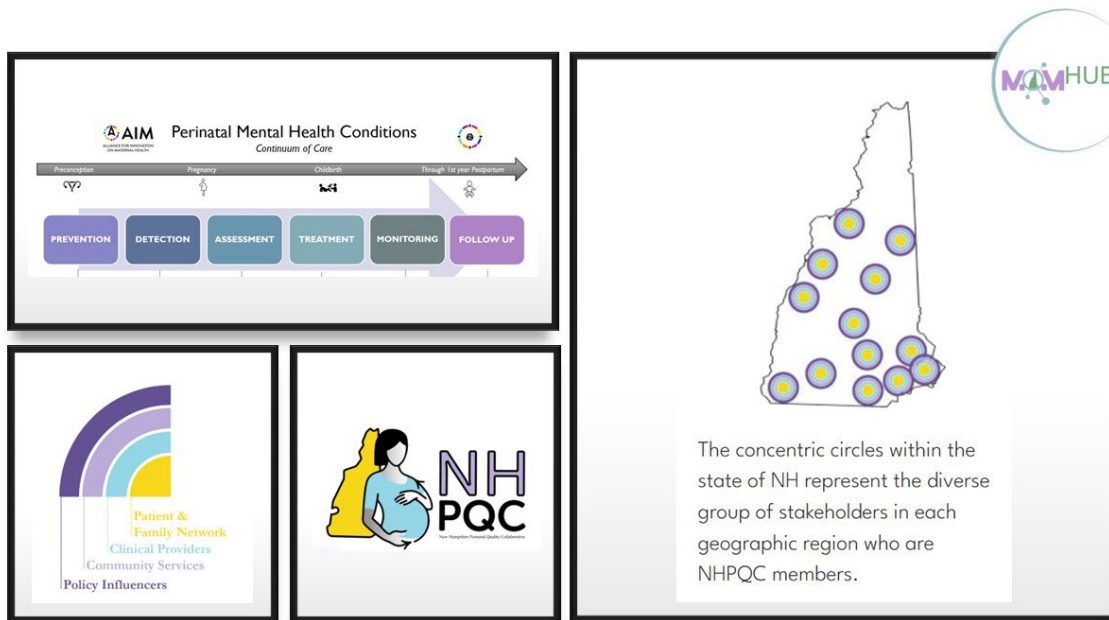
AIM
ALLIANCE FOR INNOVATION ON MATERNAL HEALTH

Perinatal Mental Health Conditions
Continuum of Care

Preconception
Pregnancy
Childbirth
Through 1st year Postpartum

PREVENTION
DETECTION
ASSESSMENT
TREATMENT
MONITORING
FOLLOW UP

MOMHUB

Patient & Family Network
Clinical Providers
Community Services
Policy Influencers

NH PQC
New Hampshire Perinatal Quality Collaborative

The concentric circles within the state of NH represent the diverse group of stakeholders in each geographic region who are NHPQC members.